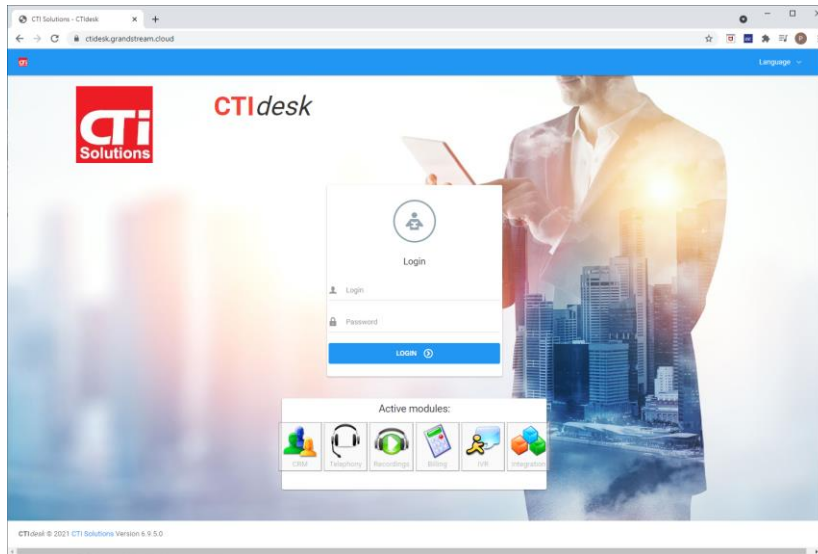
CTI Solutions - CTIdesk
ctidesk.grandstream.cloud

CTI
Language

CTi
Solutions

CTIdesk

Login

Login
Password
LOGIN

Active modules:
CRM
Telephony
Recordings
Billing
IVR
Integration

CTIdesk © 2021 CTI Solutions Version 6.9.5.0